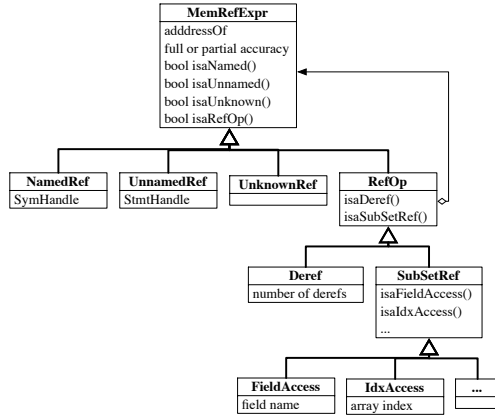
MemRefExpr
adddressOf
full or partial accuracy
bool isaNamed()
bool isaUnnamed()
bool isaUnknown()
bool isaRefOp()

NamedRef
SymHandle

UnnamedRef
StmtHandle

UnknownRef

RefOp
isaDeref()
isaSubSetRef()

Deref
number of derefs

SubSetRef
isaFieldAccess()
isaIdxAccess()
...

FieldAccess
field name

IdxAccess
array index

...